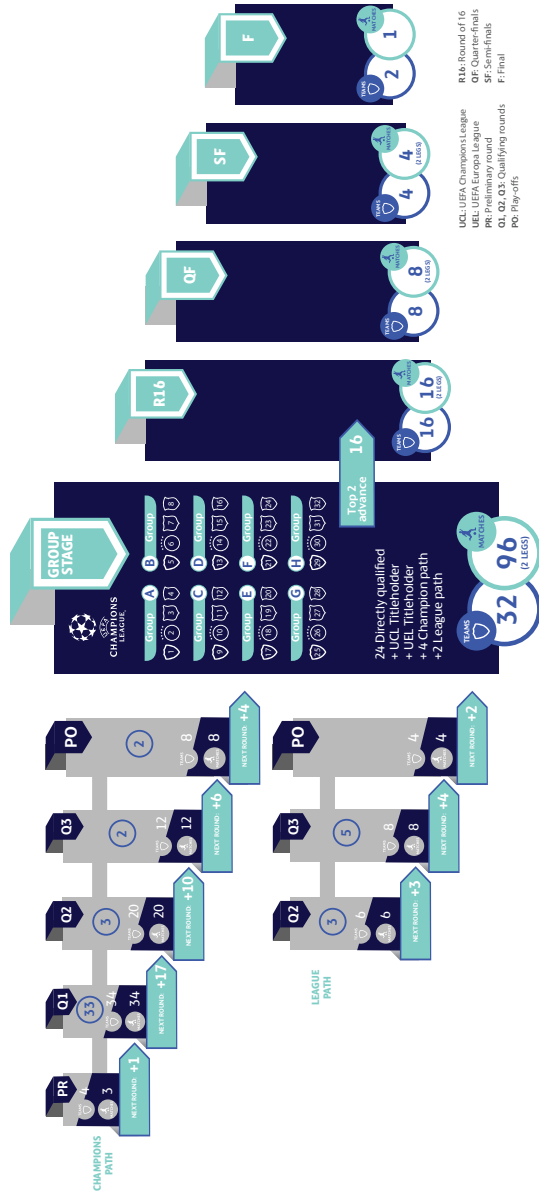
CHAMPIONS PATH

PR
TEAMS 4
MATCHES 3
NEXT ROUND +1

Q1
33
TEAMS 34
MATCHES 34
NEXT ROUND +17

Q2
3
TEAMS 20
MATCHES 20
NEXT ROUND +10

Q3
2
TEAMS 12
MATCHES 12
NEXT ROUND +6

PO
2
TEAMS 8
MATCHES 8
NEXT ROUND +4

LEAGUE PATH

Q2
3
TEAMS 6
MATCHES 6
NEXT ROUND +3

Q3
5
TEAMS 8
MATCHES 8
NEXT ROUND +4

PO
TEAMS 4
MATCHES 4
NEXT ROUND +2

GROUP STAGE

CHAMPIONS LEAGUE

Group A 1 2 3 4
Group B 5 6 7 8
Group C 9 10 11 12
Group D 13 14 15 16
Group E 17 18 19 20
Group F 21 22 23 24
Group G 25 26 27 28
Group H 29 30 31 32

24 Directly qualified
+ UCL Titleholder
+ UEL Titleholder
+ 4 Champion path
+2 League path

TEAMS 32
MATCHES 96 (2 LEGS)

Top 2 advance 16

R16
TEAMS 16
MATCHES 16 (2 LEGS)

QF
TEAMS 8
MATCHES 8 (2 LEGS)

SF
TEAMS 4
MATCHES 4 (2 LEGS)

F
TEAMS 2
MATCHES 1

UCL: UEFA Champions League
UEL: UEFA Europa League
PR: Preliminary round
Q1, Q2, Q3: Qualifying rounds
PO: Play-offs
R16: Round of 16
QF: Quarter-finals
SF: Semi-finals
F: Final